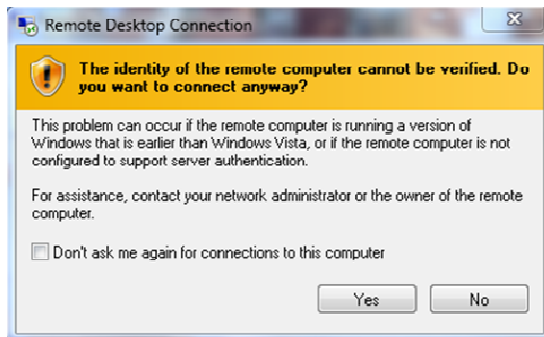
Remote Desktop Connection

The identity of the remote computer cannot be verified. Do you want to connect anyway?

This problem can occur if the remote computer is running a version of Windows that is earlier than Windows Vista, or if the remote computer is not configured to support server authentication.

For assistance, contact your network administrator or the owner of the remote computer.

Don't ask me again for connections to this computer

Yes

No